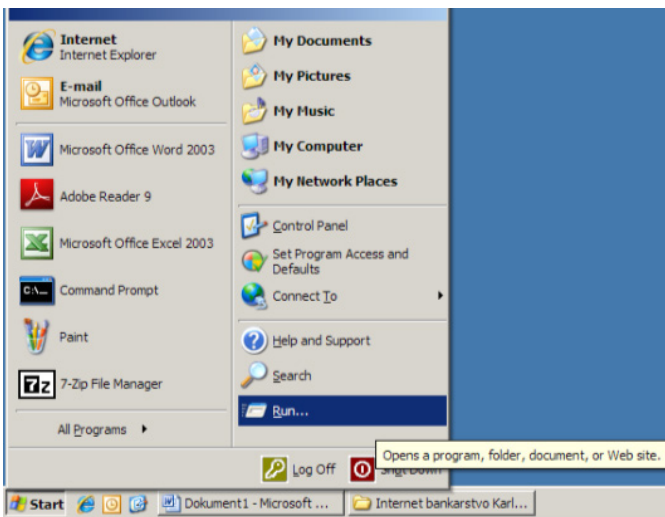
Internet
Internet Explorer

E-mail
Microsoft Office Outlook

Microsoft Office Word 2003

Adobe Reader 9

Microsoft Office Excel 2003

C:\_

Command Prompt

Paint

7z

7-Zip File Manager

All Programs

My Documents

My Pictures

My Music

My Computer

My Network Places

Control Panel

Set Program Access and Defaults

Connect To

Help and Support

Search

Run...

Opens a program, folder, document, or Web site.

Log Off

Shut Down

Start

Dokument1 - Microsoft ...

Internet bankarstvo Karl...